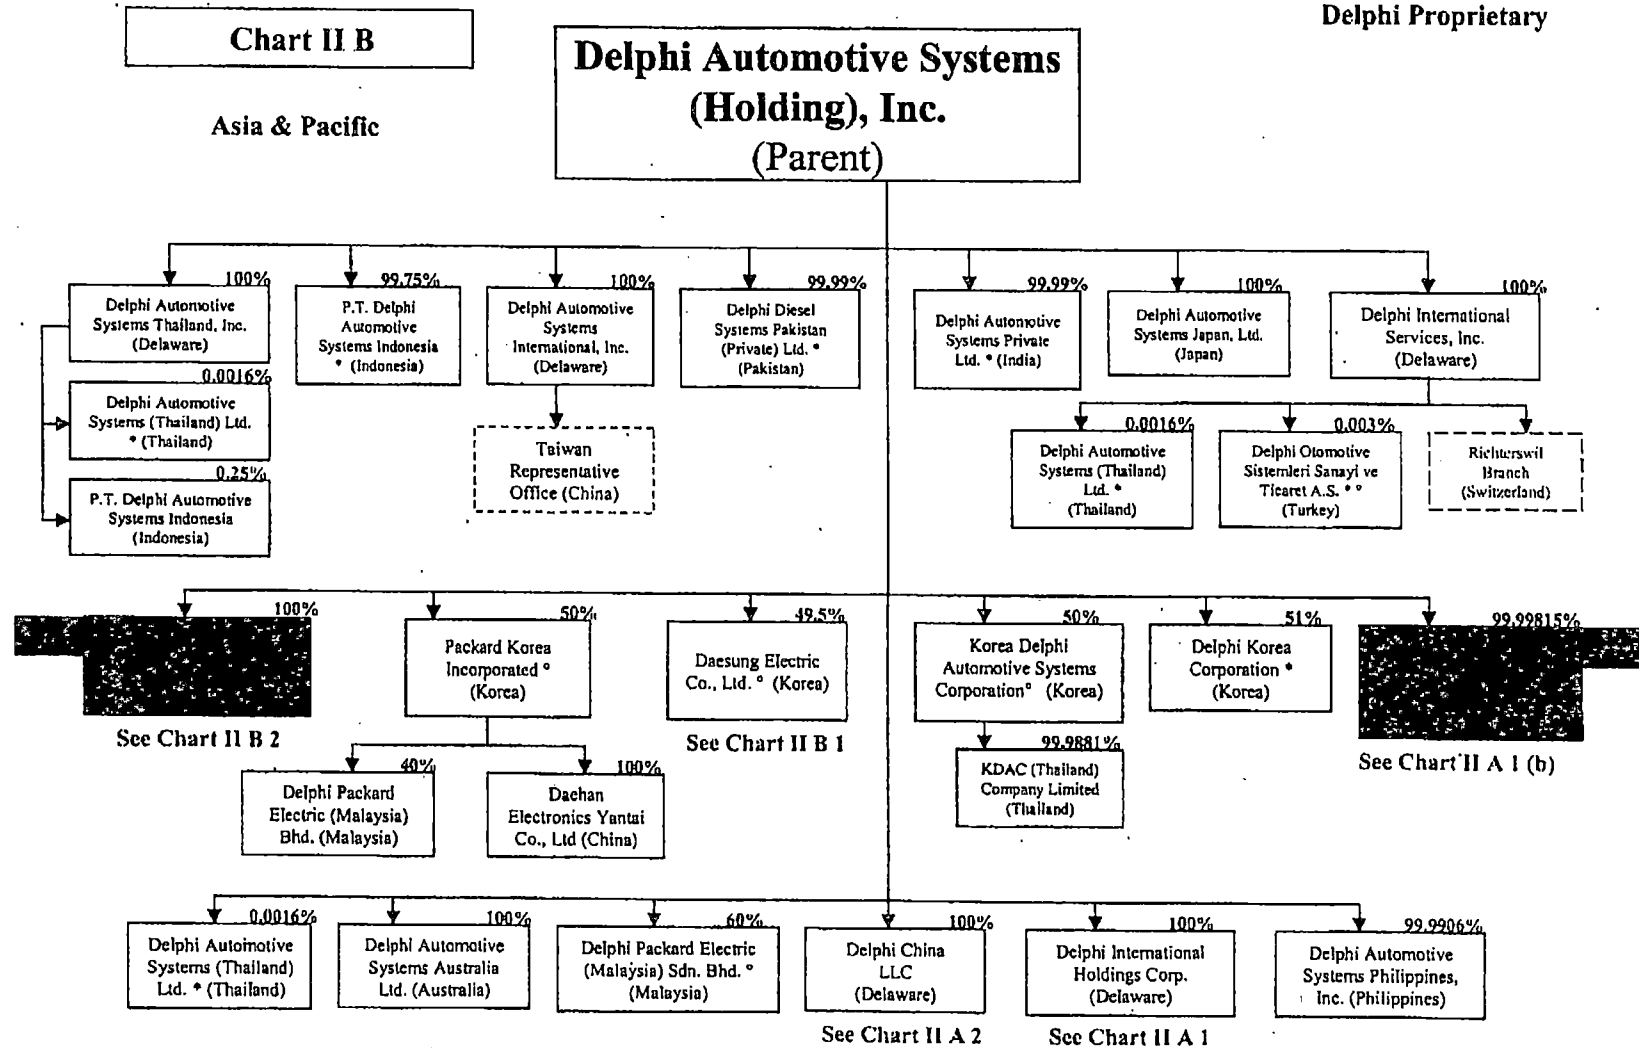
Chart II B

Delphi Automotive Systems (Holding), Inc. (Parent)

Delphi Proprietary

Asia & Pacific

100%
Delphi Automotive Systems Thailand, Inc. (Delaware)

0.0016%
Delphi Automotive Systems (Thailand) Ltd. * (Thailand)

0.25%
P.T. Delphi Automotive Systems Indonesia (Indonesia)

99.75%
P.T. Delphi Automotive Systems Indonesia * (Indonesia)

100%
Delphi Automotive Systems International, Inc. (Delaware)

Taiwan Representative Office (China)

99.99%
Delphi Diesel Systems Pakistan (Private) Ltd. * (Pakistan)

99.99%
Delphi Automotive Systems Private Ltd. * (India)

100%
Delphi Automotive Systems Japan, Ltd. (Japan)

100%
Delphi International Services, Inc. (Delaware)

0.0016%
Delphi Automotive Systems (Thailand) Ltd. * (Thailand)

0.003%
Delphi Otomotive Sistemleri Sanayi ve Ticaret A.S. * ° (Turkey)

Richterswil Branch (Switzerland)

100%
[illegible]
See Chart II B 2

50%
Packard Korea Incorporated ° (Korea)

40%
Delphi Packard Electric (Malaysia) Bhd. (Malaysia)

100%
Daehan Electronics Yantai Co., Ltd (China)

49.5%
Daesung Electric Co., Ltd. ° (Korea)
See Chart II B 1

50%
Korea Delphi Automotive Systems Corporation° (Korea)

99.9881%
KDAC (Thailand) Company Limited (Thailand)

51%
Delphi Korea Corporation * (Korea)

99.99815%
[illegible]
See Chart II A 1 (b)

0.0016%
Delphi Automotive Systems (Thailand) Ltd. * (Thailand)

100%
Delphi Automotive Systems Australia Ltd. (Australia)

60%
Delphi Packard Electric (Malaysia) Sdn. Bhd. ° (Malaysia)

100%
Delphi China LLC (Delaware)
See Chart II A 2

100%
Delphi International Holdings Corp. (Delaware)
See Chart II A 1

99.9906%
Delphi Automotive Systems Philippines, Inc. (Philippines)